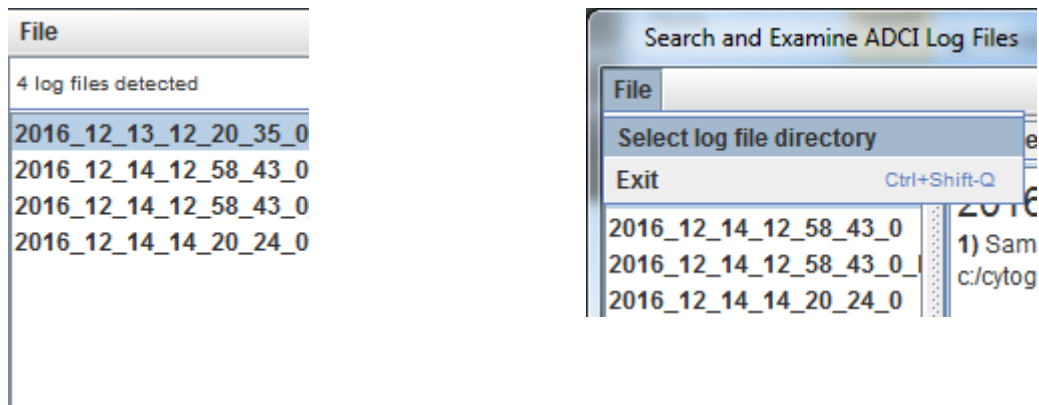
File

4 log files detected

2016_12_13_12_20_35_0
2016_12_14_12_58_43_0
2016_12_14_12_58_43_0
2016_12_14_14_20_24_0

Search and Examine ADCI Log Files

File

Select log file directory

Exit Ctrl+Shift-Q

2016_12_14_12_58_43_0
2016_12_14_12_58_43_0_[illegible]
2016_12_14_14_20_24_0

201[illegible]
1) Sam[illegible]
c:/cytog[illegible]